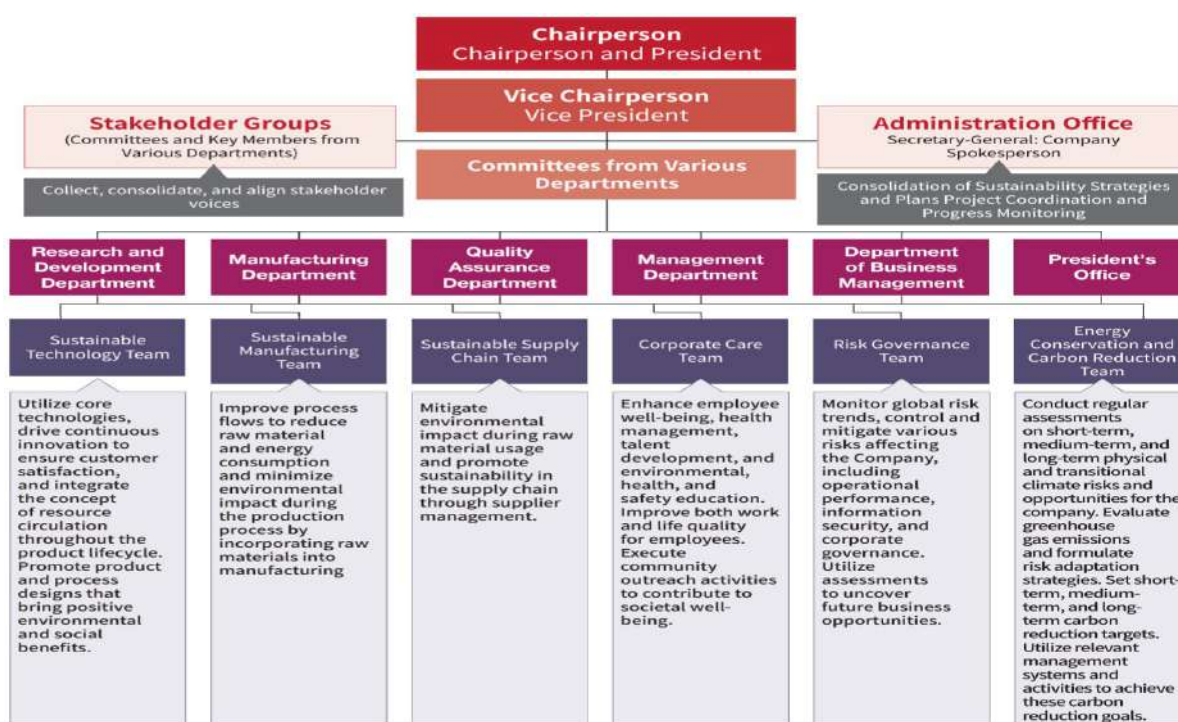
Chairperson
Chairperson and President

Vice Chairperson
Vice President

Stakeholder Groups
(Committees and Key Members from Various Departments)

Collect, consolidate, and align stakeholder voices

Administration Office
Secretary-General: Company Spokesperson

Committees from Various Departments

Consolidation of Sustainability Strategies and Plans Project Coordination and Progress Monitoring

Research and Development Department

Manufacturing Department

Quality Assurance Department

Management Department

Department of Business Management

President's Office

Sustainable Technology Team

Utilize core technologies, drive continuous innovation to ensure customer satisfaction, and integrate the concept of resource circulation throughout the product lifecycle. Promote product and process designs that bring positive environmental and social benefits.

Sustainable Manufacturing Team

Improve process flows to reduce raw material and energy consumption and minimize environmental impact during the production process by incorporating raw materials into manufacturing

Sustainable Supply Chain Team

Mitigate environmental impact during raw material usage and promote sustainability in the supply chain through supplier management.

Corporate Care Team

Enhance employee well-being, health management, talent development, and environmental, health, and safety education. Improve both work and life quality for employees. Execute community outreach activities to contribute to societal well-being.

Risk Governance Team

Monitor global risk trends, control and mitigate various risks affecting the Company, including operational performance, information security, and corporate governance. Utilize assessments to uncover future business opportunities.

Energy Conservation and Carbon Reduction Team

Conduct regular assessments on short-term, medium-term, and long-term physical and transitional climate risks and opportunities for the company. Evaluate greenhouse gas emissions and formulate risk adaptation strategies. Set short-term, medium-term, and long-term carbon reduction targets. Utilize relevant management systems and activities to achieve these carbon reduction goals.